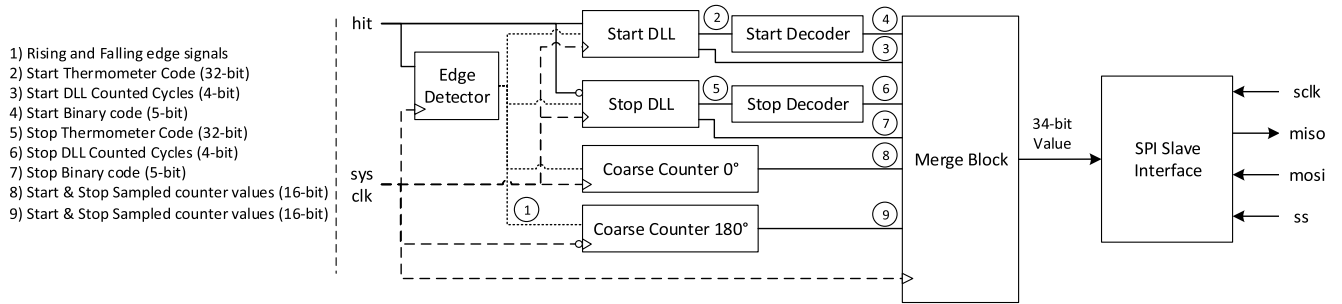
1) Rising and Falling edge signals
2) Start Thermometer Code (32-bit)
3) Start DLL Counted Cycles (4-bit)
4) Start Binary code (5-bit)
5) Stop Thermometer Code (32-bit)
6) Stop DLL Counted Cycles (4-bit)
7) Stop Binary code (5-bit)
8) Start & Stop Sampled counter values (16-bit)
9) Start & Stop Sampled counter values (16-bit)

hit

sys clk

Edge Detector

Start DLL

2

Start Decoder

4

3

Stop DLL

5

Stop Decoder

6

7

Coarse Counter 0°

8

1

Coarse Counter 180°

9

Merge Block

34-bit Value

SPI Slave Interface

sclk

miso

mosi

ss